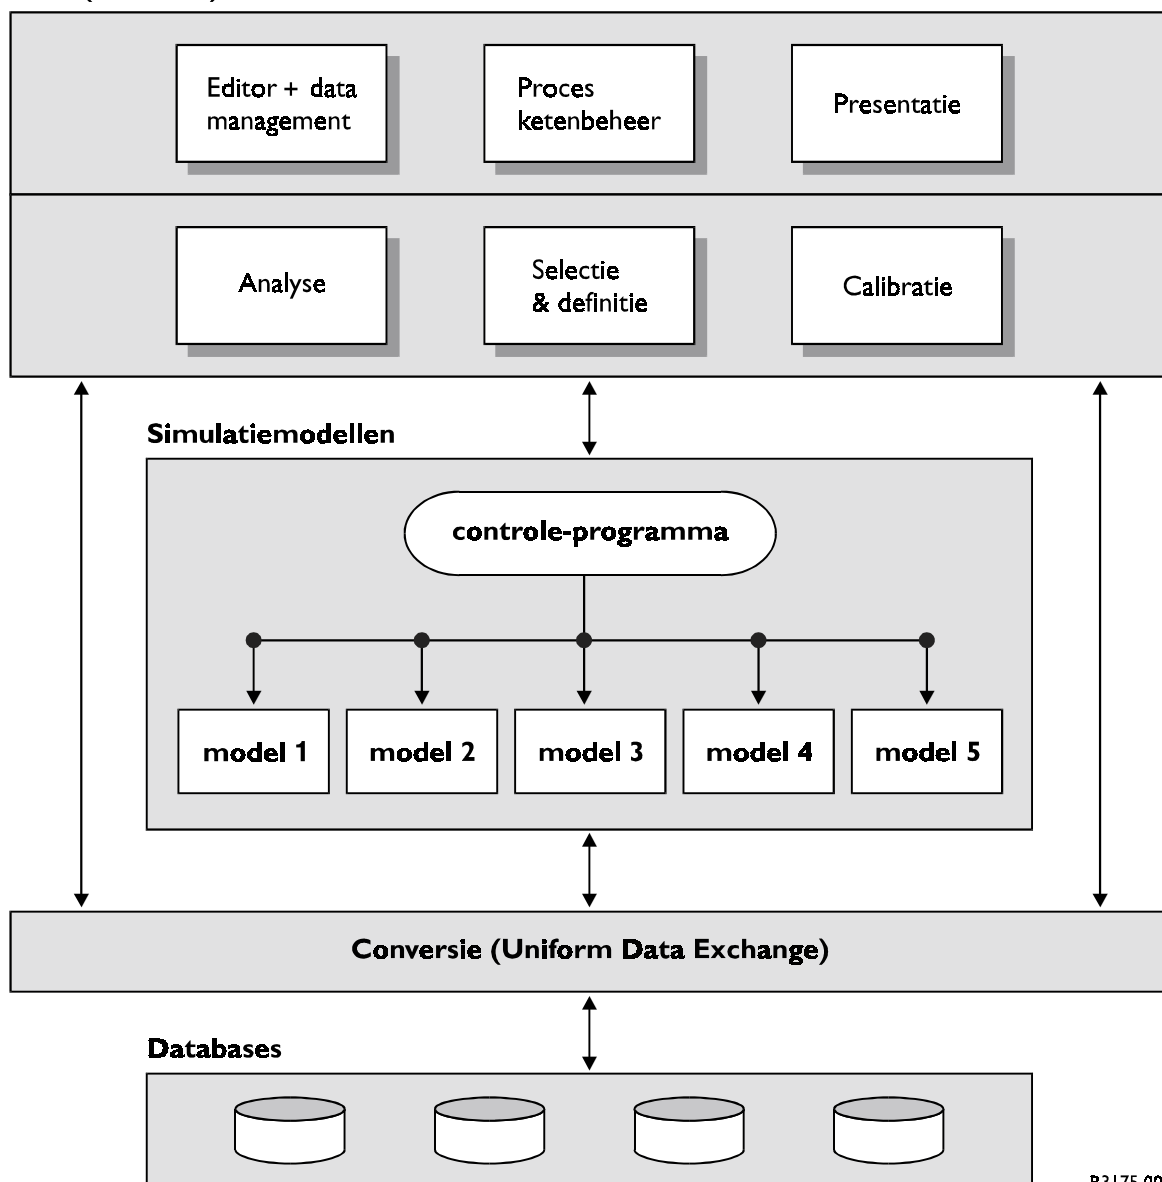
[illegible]

Editor + data management

Proces ketenbeheer

Presentatie

Analyse

Selectie & definitie

Calibratie

Simulatiemodellen

controle-programma

model 1

model 2

model 3

model 4

model 5

Conversie (Uniform Data Exchange)

Databases

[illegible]